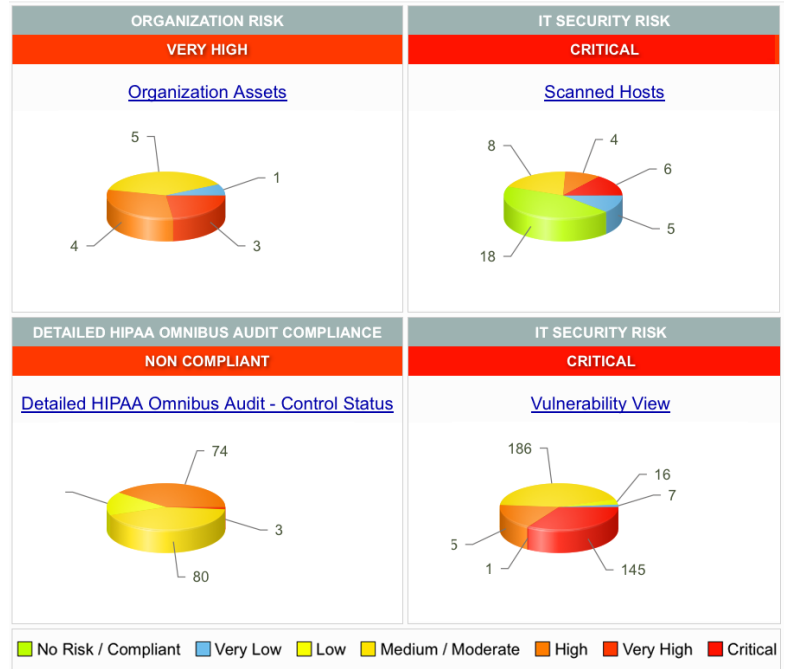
ORGANIZATION RISK

VERY HIGH

Organization Assets

5
1
4
3

IT SECURITY RISK

CRITICAL

Scanned Hosts

8
4
6
5
18

DETAILED HIPAA OMNIBUS AUDIT COMPLIANCE

NON COMPLIANT

Detailed HIPAA Omnibus Audit - Control Status

74
3
80

IT SECURITY RISK

CRITICAL

Vulnerability View

186
16
7
5
1
145

No Risk / Compliant Very Low Low Medium / Moderate High Very High Critical